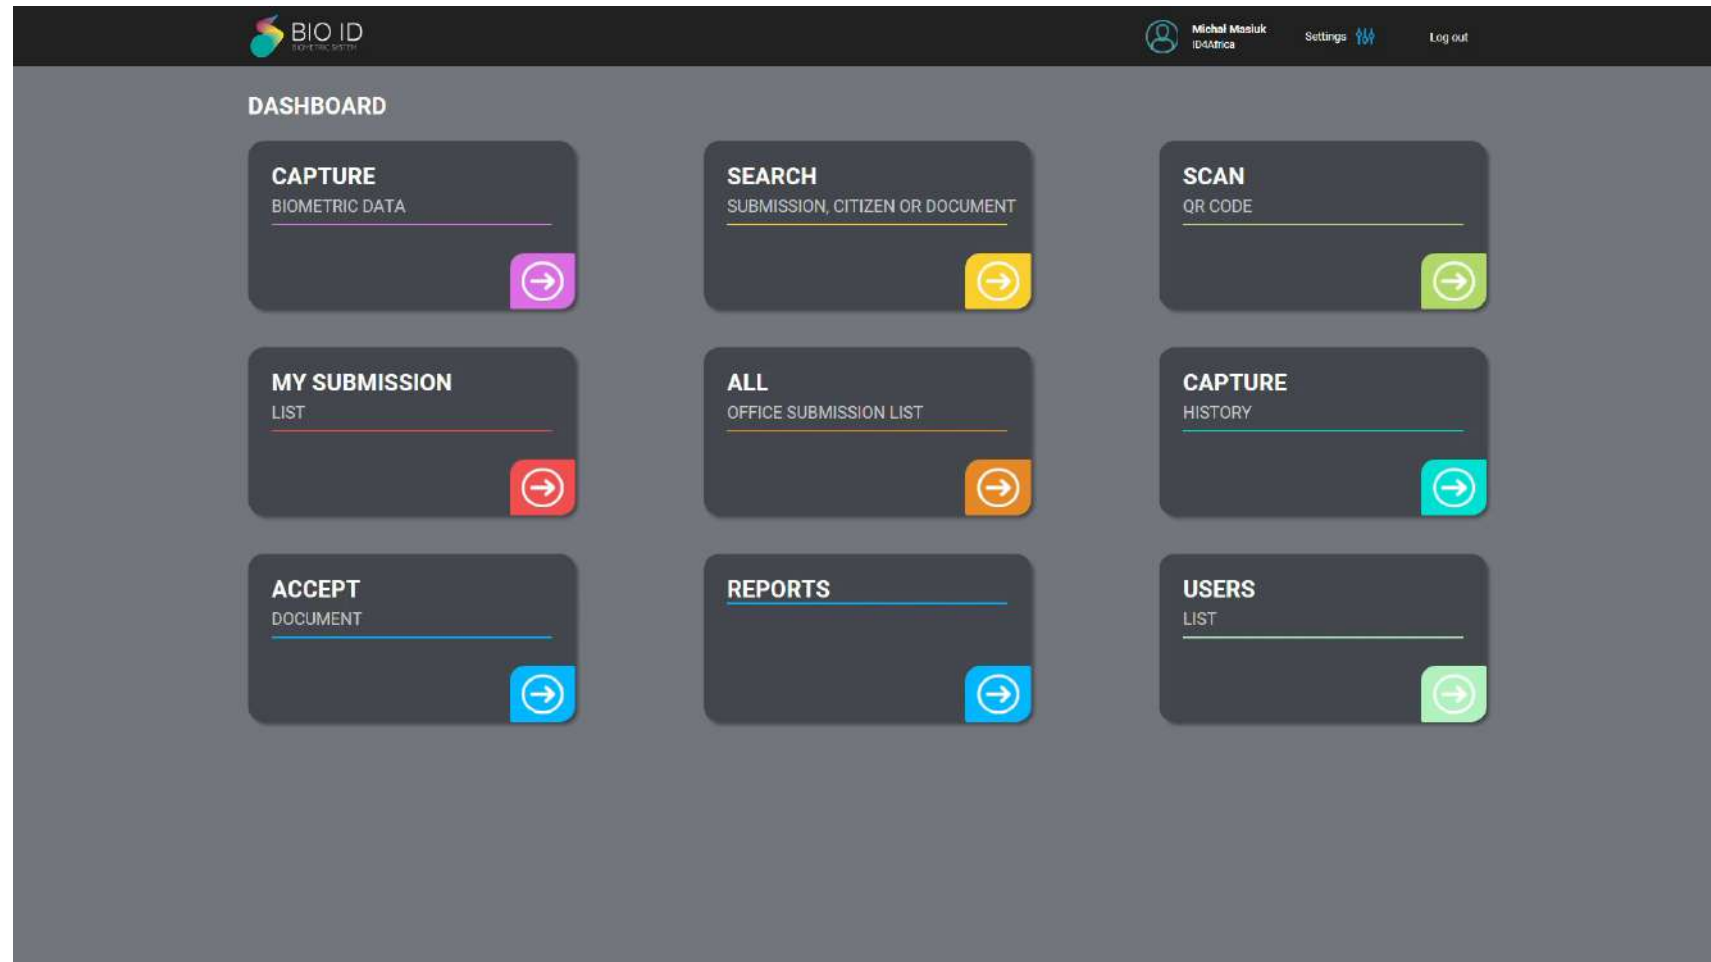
BIO ID
BIOMETRIC SYSTEM

Michal Masiuk
ID4Africa

Settings

Log out

DASHBOARD

CAPTURE
BIOMETRIC DATA

SEARCH
SUBMISSION, CITIZEN OR DOCUMENT

SCAN
QR CODE

MY SUBMISSION
LIST

ALL
OFFICE SUBMISSION LIST

CAPTURE
HISTORY

ACCEPT
DOCUMENT

REPORTS

USERS
LIST